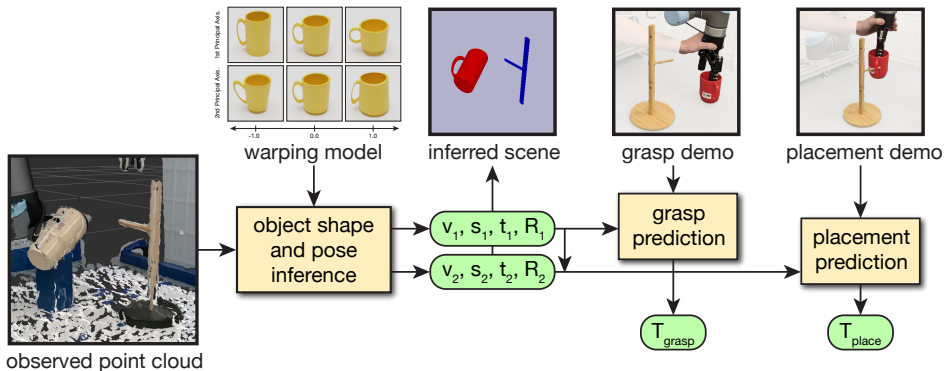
1st Principal Axis
2nd Principal Axis
-1.0
0.0
1.0
warping model
inferred scene
grasp demo
placement demo
object shape and pose inference
$v_1, s_1, t_1, R_1$
$v_2, s_2, t_2, R_2$
grasp prediction
placement prediction
$T_{grasp}$
$T_{place}$
observed point cloud